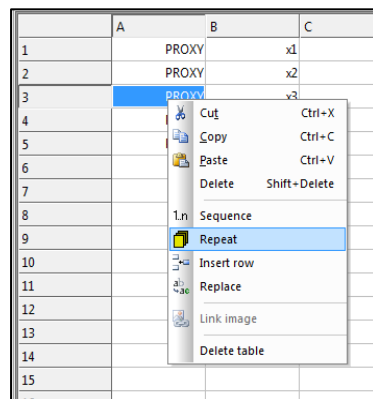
| | A | B | C |
|---|---|---|---|
| 1 | PROXY | x1 | |
| 2 | PROXY | x2 | |
| 3 | PROXY | x3 | |
| 4 | | | |
| 5 | | | |
| 6 | | | |
| 7 | | | |
| 8 | | | |
| 9 | | | |
| 10 | | | |
| 11 | | | |
| 12 | | | |
| 13 | | | |
| 14 | | | |
| 15 | | | |

Cut Ctrl+X
Copy Ctrl+C
Paste Ctrl+V
Delete Shift+Delete
1.n Sequence
Repeat
Insert row
Replace
Link image
Delete table